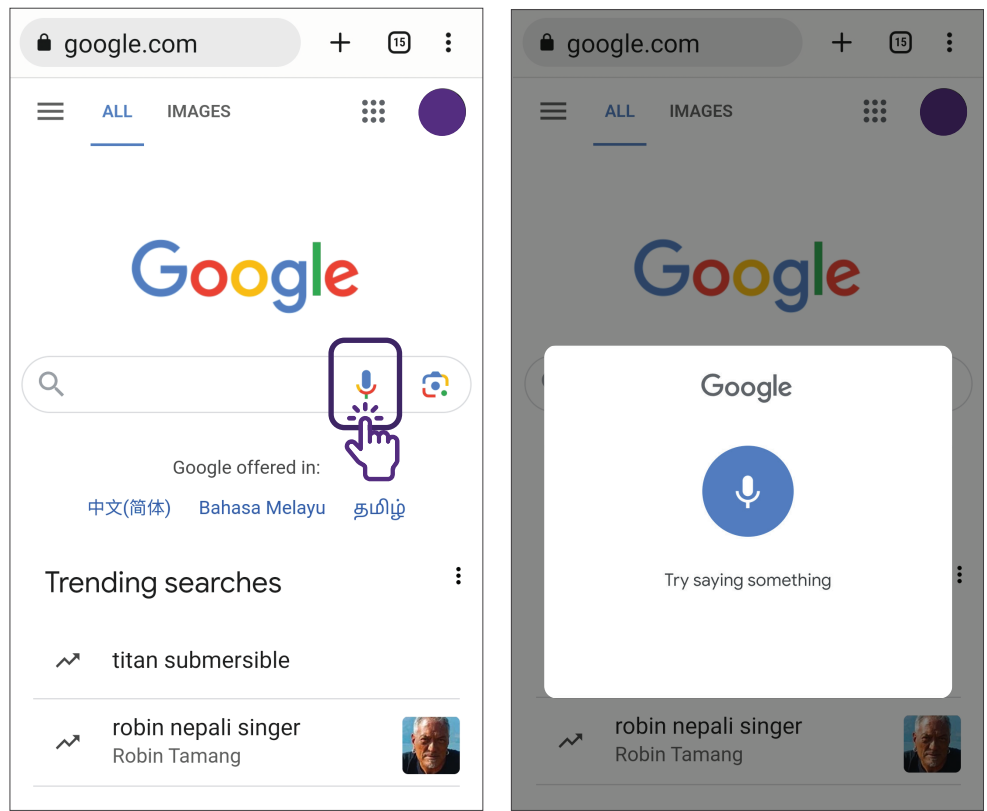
google.com

15

ALL IMAGES

Google

Google offered in:

中文(简体) Bahasa Melayu தமிழ்

Trending searches

titan submersible

robin nepali singer
Robin Tamang

google.com

15

ALL IMAGES

Google

Google

Try saying something

robin nepali singer
Robin Tamang